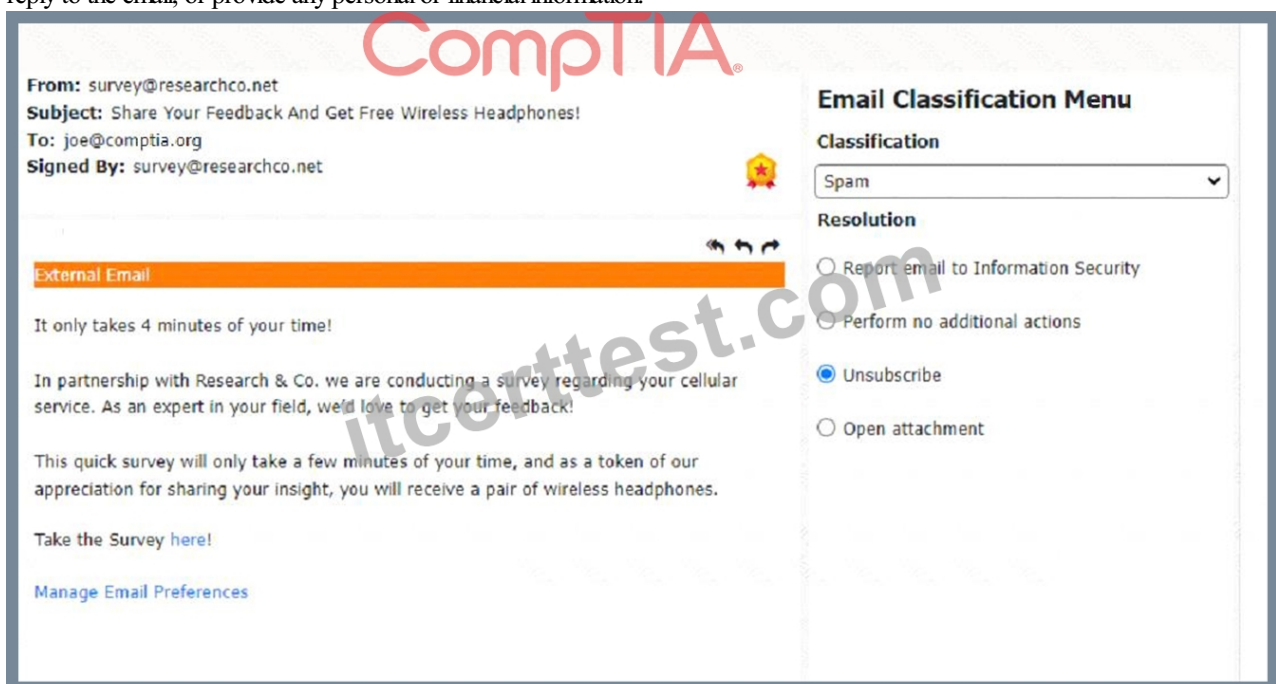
reply to the email, or provide any personal or financial information.

CompTIA

From: survey@researchco.net
Subject: Share Your Feedback And Get Free Wireless Headphones!
To: joe@comptia.org
Signed By: survey@researchco.net

External Email

It only takes 4 minutes of your time!

In partnership with Research & Co. we are conducting a survey regarding your cellular service. As an expert in your field, we'd love to get your feedback!

This quick survey will only take a few minutes of your time, and as a token of our appreciation for sharing your insight, you will receive a pair of wireless headphones.

Take the Survey here!

Manage Email Preferences

Email Classification Menu

Classification

Spam

Resolution

Report email to Information Security

Perform no additional actions

Unsubscribe

Open attachment

itcerttest.com